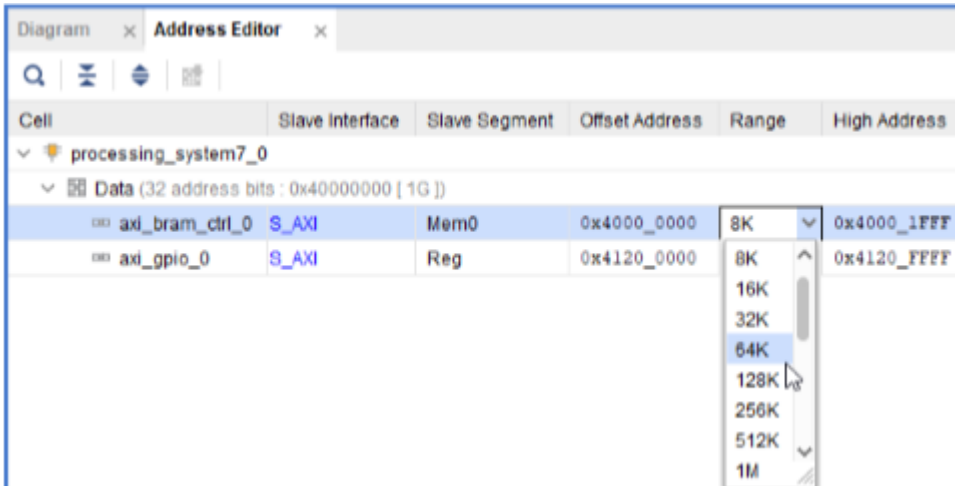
Diagram × Address Editor ×

| Cell | Slave Interface | Slave Segment | Offset Address | Range | High Address |
|---|---|---|---|---|---|
| processing_system7_0 | | | | | |
| Data (32 address bits : 0x40000000 [ 1G ]) | | | | | |
| axi_bram_ctrl_0 | S_AXI | Mem0 | 0x4000_0000 | 8K | 0x4000_1FFF |
| axi_gpio_0 | S_AXI | Reg | 0x4120_0000 | 8K | 0x4120_FFFF |

8K
16K
32K
64K
128K
256K
512K
1M